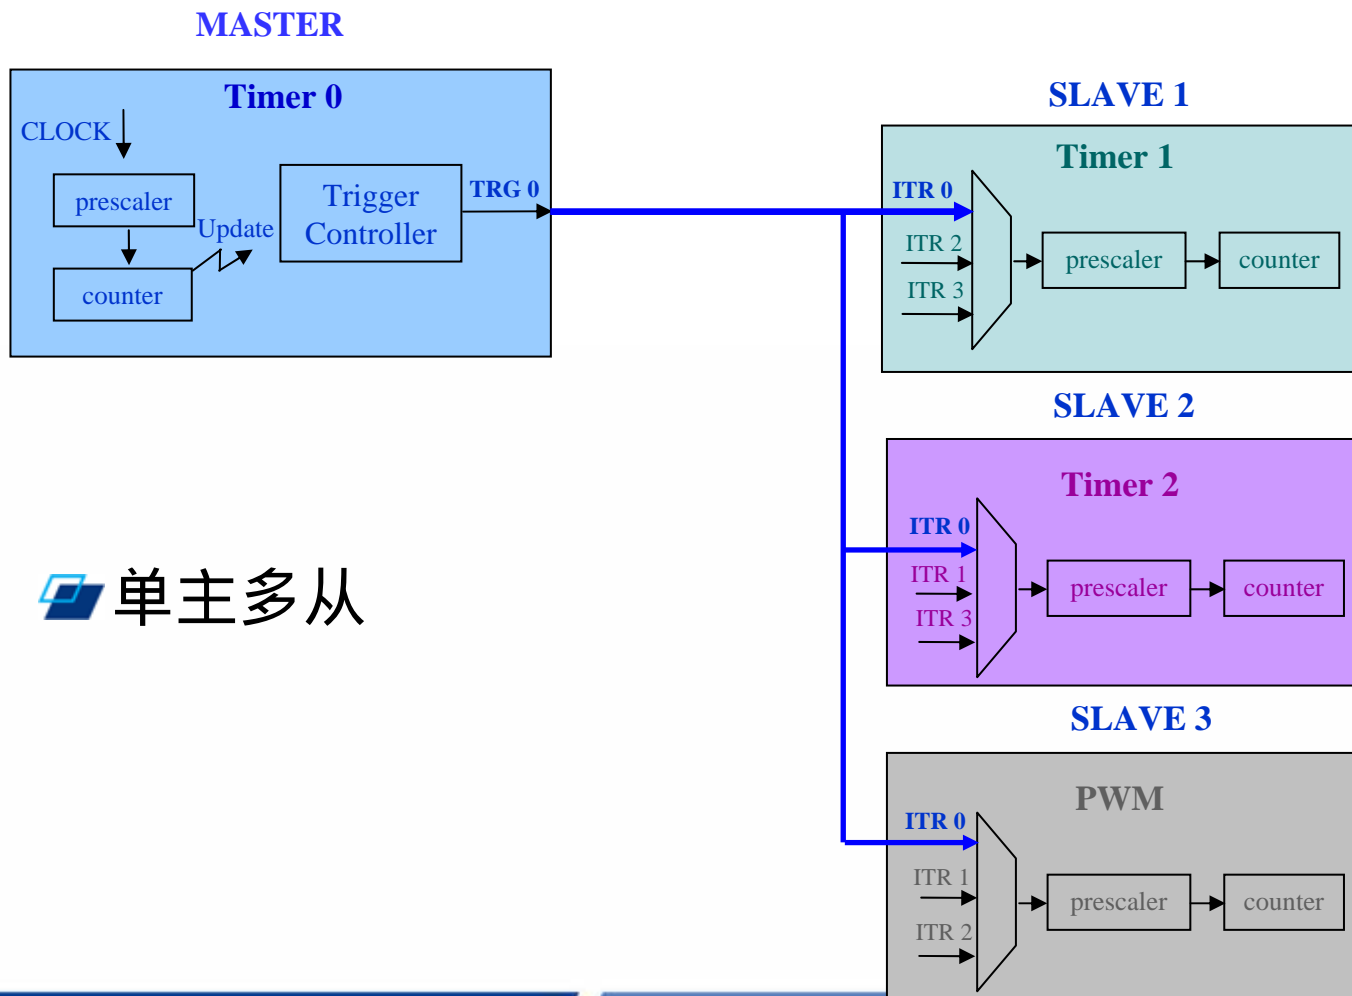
MASTER

Timer 0
CLOCK
prescaler
counter
Update
Trigger Controller
TRG 0

单主多从

SLAVE 1
Timer 1
ITR 0
ITR 2
ITR 3
prescaler
counter

SLAVE 2
Timer 2
ITR 0
ITR 1
ITR 3
prescaler
counter

SLAVE 3
PWM
ITR 0
ITR 1
ITR 2
prescaler
counter